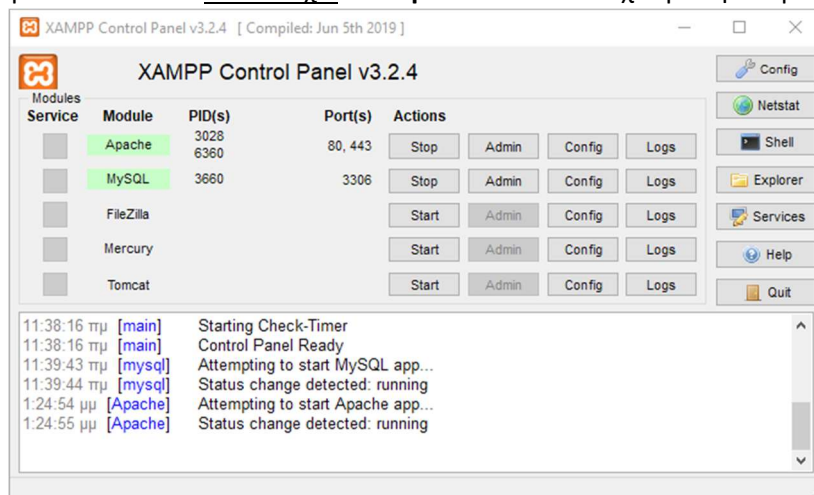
XAMPP Control Panel v3.2.4 [ Compiled: Jun 5th 2019 ]

XAMPP Control Panel v3.2.4

Config
Netstat
Shell
Explorer
Services
Help
Quit

Modules

| Service | Module | PID(s) | Port(s) | Actions | | | |
|---|---|---|---|---|---|---|---|
| | Apache | 3028 6360 | 80, 443 | Stop | Admin | Config | Logs |
| | MySQL | 3660 | 3306 | Stop | Admin | Config | Logs |
| | FileZilla | | | Start | Admin | Config | Logs |
| | Mercury | | | Start | Admin | Config | Logs |
| | Tomcat | | | Start | Admin | Config | Logs |

11:38:16 πμ [main] Starting Check-Timer
11:38:16 πμ [main] Control Panel Ready
11:39:43 πμ [mysql] Attempting to start MySQL app...
11:39:44 πμ [mysql] Status change detected: running
1:24:54 μμ [Apache] Attempting to start Apache app...
1:24:55 μμ [Apache] Status change detected: running